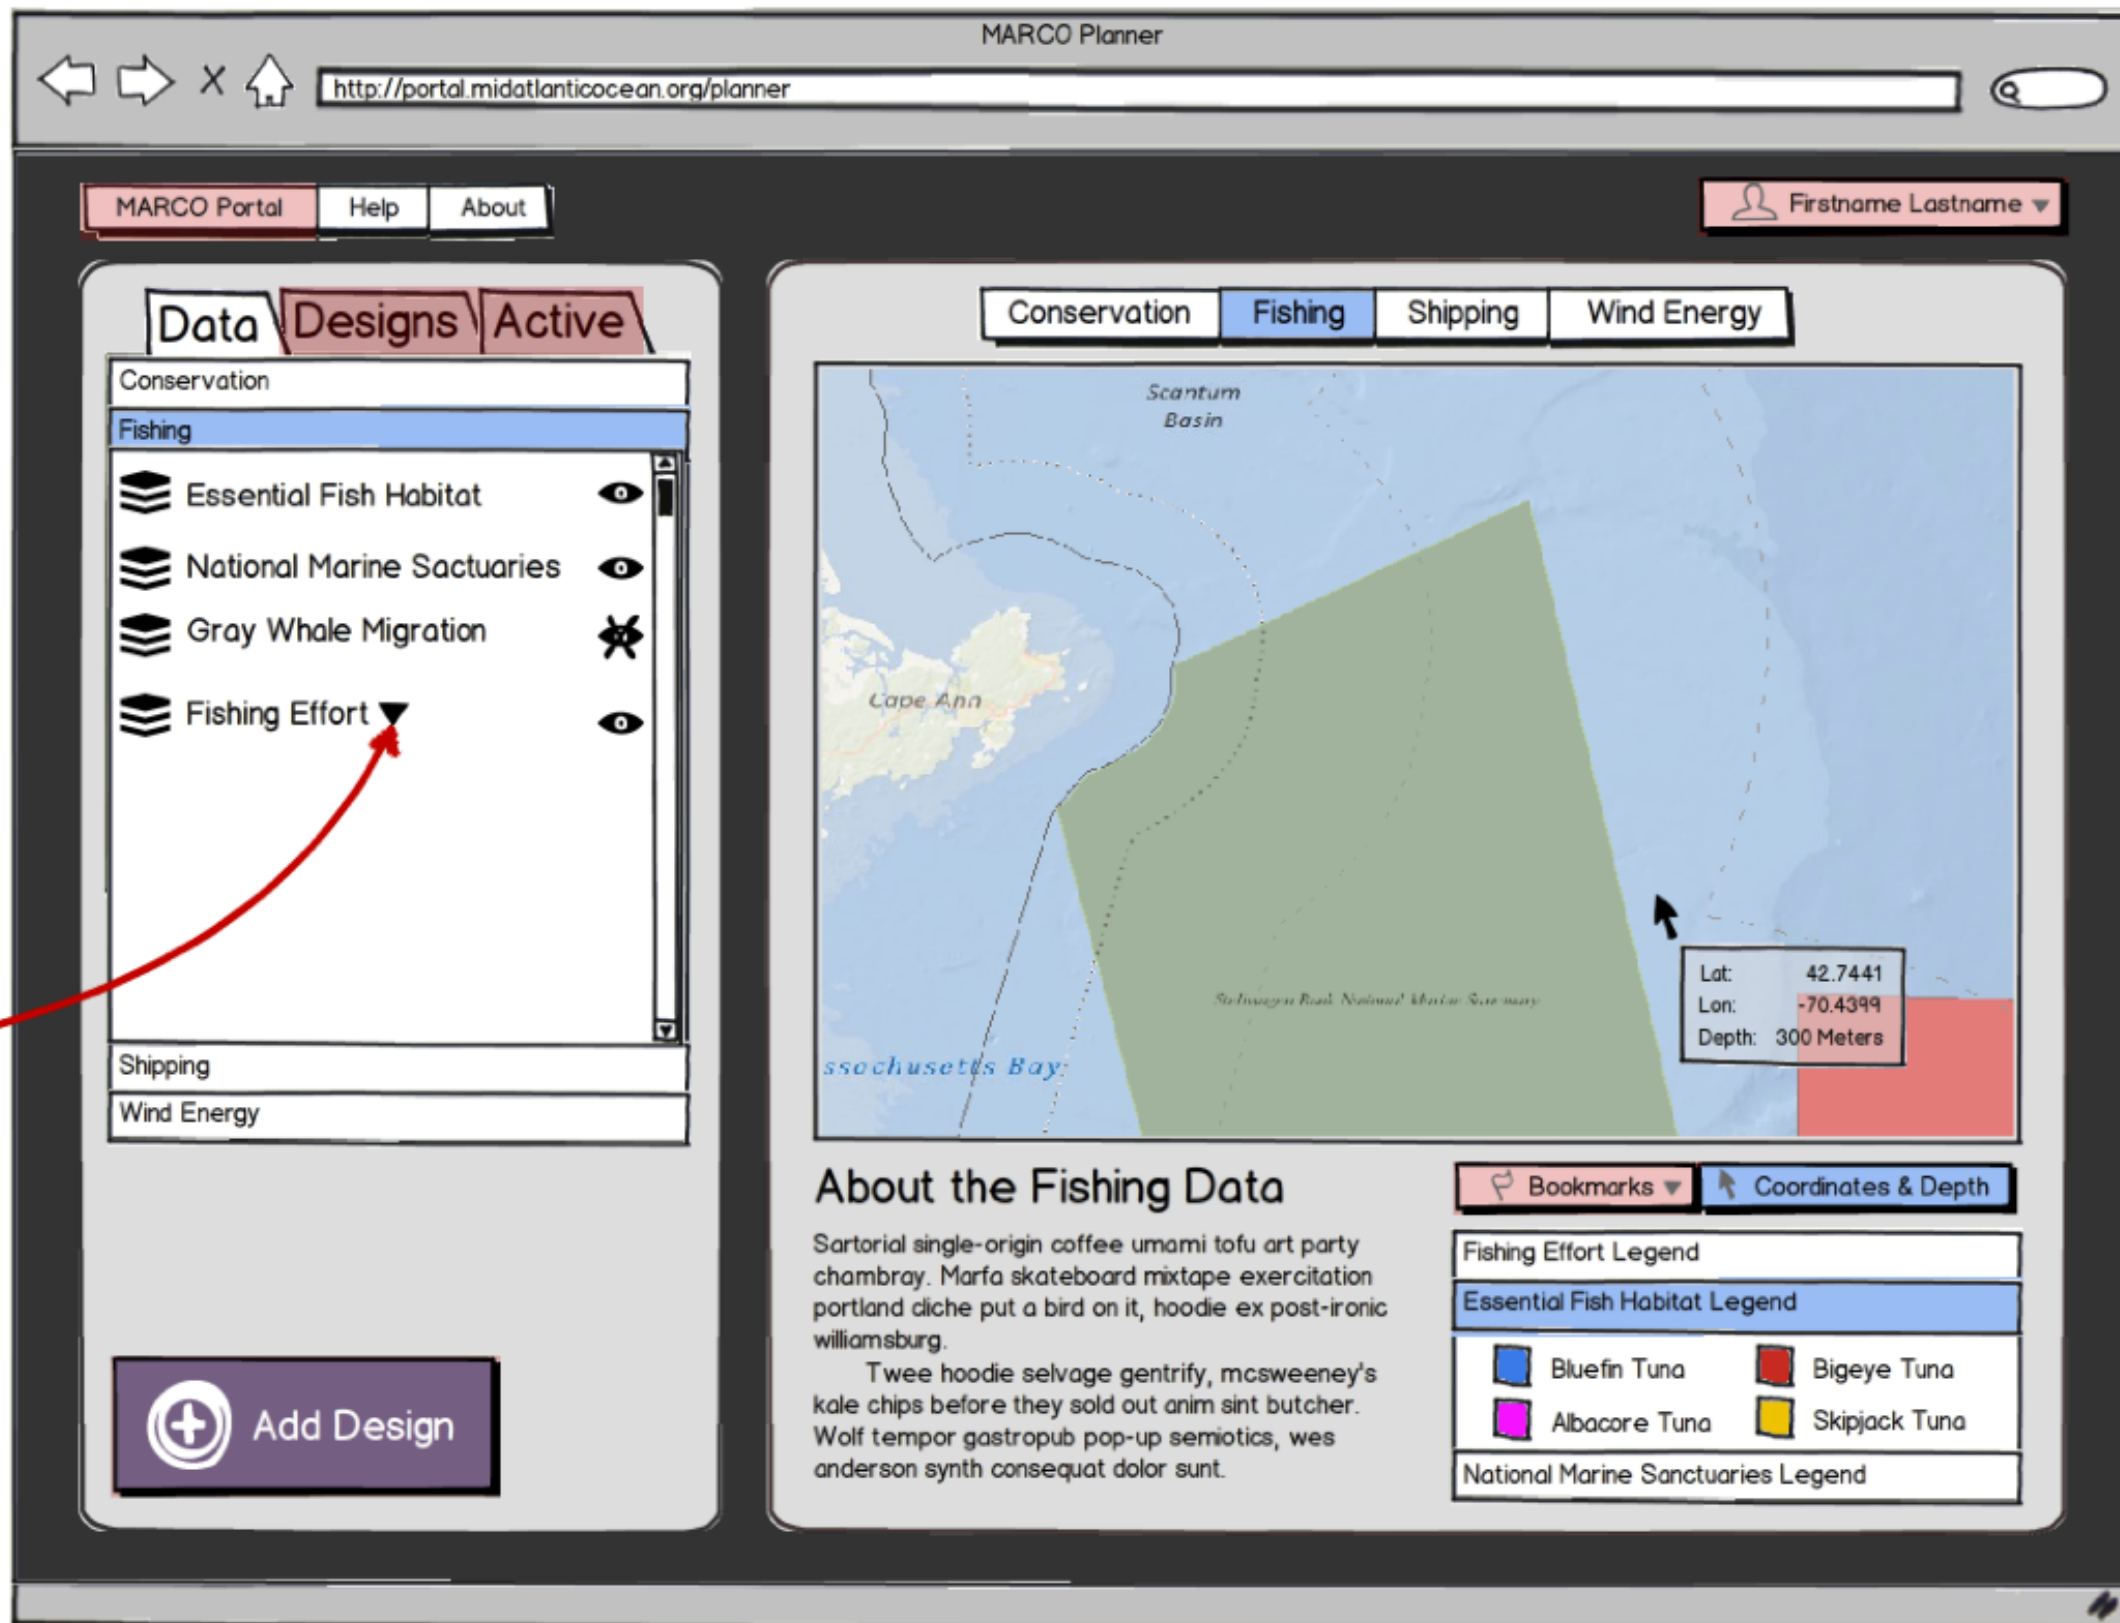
MARCO Planner

http://portal.midatlanticocean.org/planner

MARCO Portal Help About

Firstname Lastname

Data Designs Active

Conservation

Fishing

Essential Fish Habitat

National Marine Sactuaries

Gray Whale Migration

Fishing Effort

Shipping

Wind Energy

Add Design

Conservation Fishing Shipping Wind Energy

Scantum Basin

Cape Ann

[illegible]

ssachusetts Bay

Lat: 42.7441
Lon: -70.4399
Depth: 300 Meters

About the Fishing Data

Sartorial single-origin coffee umami tofu art party chambray. Marfa skateboard mixtape exercitation portland cliche put a bird on it, hoodie ex post-ironic williamsburg.

Twee hoodie selvage gentrify, mcsweeney's kale chips before they sold out anim sint butcher. Wolf tempor gastropub pop-up semiotics, wes anderson synth consequat dolor sunt.

Bookmarks Coordinates & Depth

Fishing Effort Legend

Essential Fish Habitat Legend

Bluefin Tuna Bigeye Tuna
Albacore Tuna Skipjack Tuna

National Marine Sanctuaries Legend